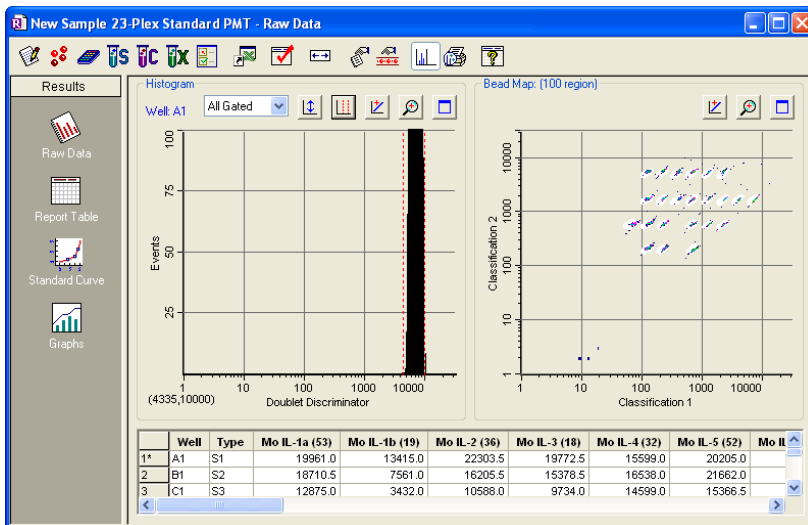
New Sample 23-Plex Standard PMT - Raw Data

Results

Raw Data

Report Table

Standard Curve

Graphs

Histogram

Well: A1

All Gated

100

75

50

25

Events

1

10

100

1000

10000

(4335,10000)

Doublet Discriminator

Bead Map: (100 region)

10000

1000

100

10

1

Classification 2

10

100

1000

10000

Classification 1

| | Well | Type | Mo IL-1a (53) | Mo IL-1b (19) | Mo IL-2 (36) | Mo IL-3 (18) | Mo IL-4 (32) | Mo IL-5 (52) | Mo IL |
|---|---|---|---|---|---|---|---|---|---|
| 1* | A1 | S1 | 19961.0 | 13415.0 | 22303.5 | 19772.5 | 15599.0 | 20205.0 | |
| 2 | B1 | S2 | 18710.5 | 7561.0 | 16205.5 | 15378.5 | 16538.0 | 21662.0 | |
| 3 | C1 | S3 | 12875.0 | 3432.0 | 10588.0 | 9734.0 | 14599.0 | 15366.5 | |